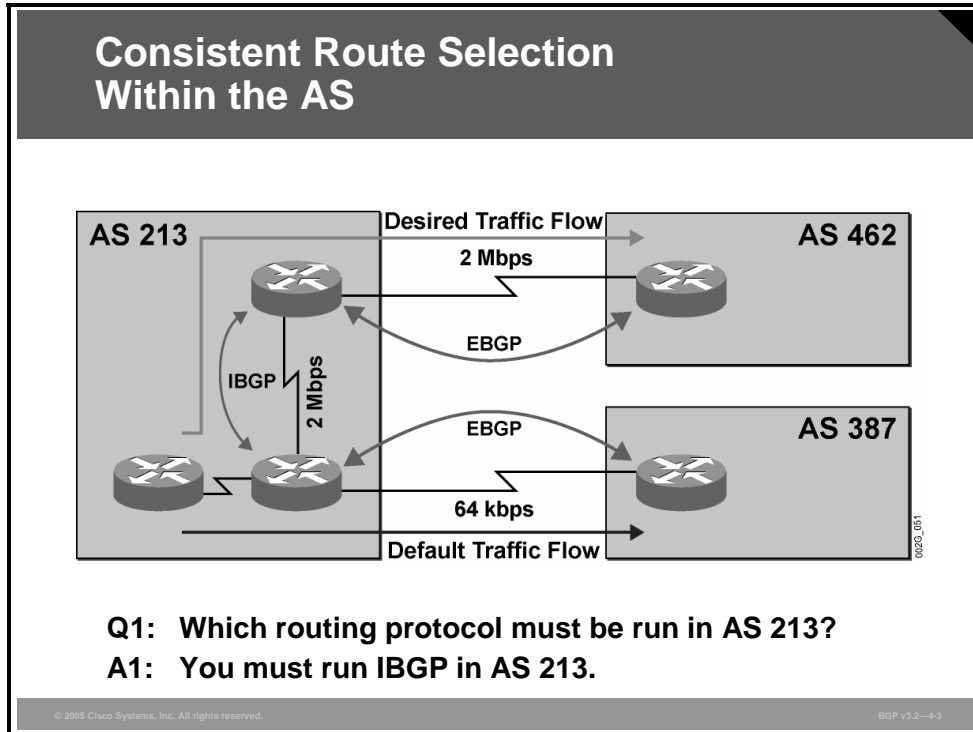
Consistent Route Selection Within the AS

AS 213

Desired Traffic Flow

AS 462

2 Mbps

EBGP

IBGP

2 Mbps

EBGP

AS 387

64 kbps

Default Traffic Flow

0023_051

Q1: Which routing protocol must be run in AS 213?

A1: You must run IBGP in AS 213.

© 2005 Cisco Systems, Inc. All rights reserved.

BGP v3.2—4-3